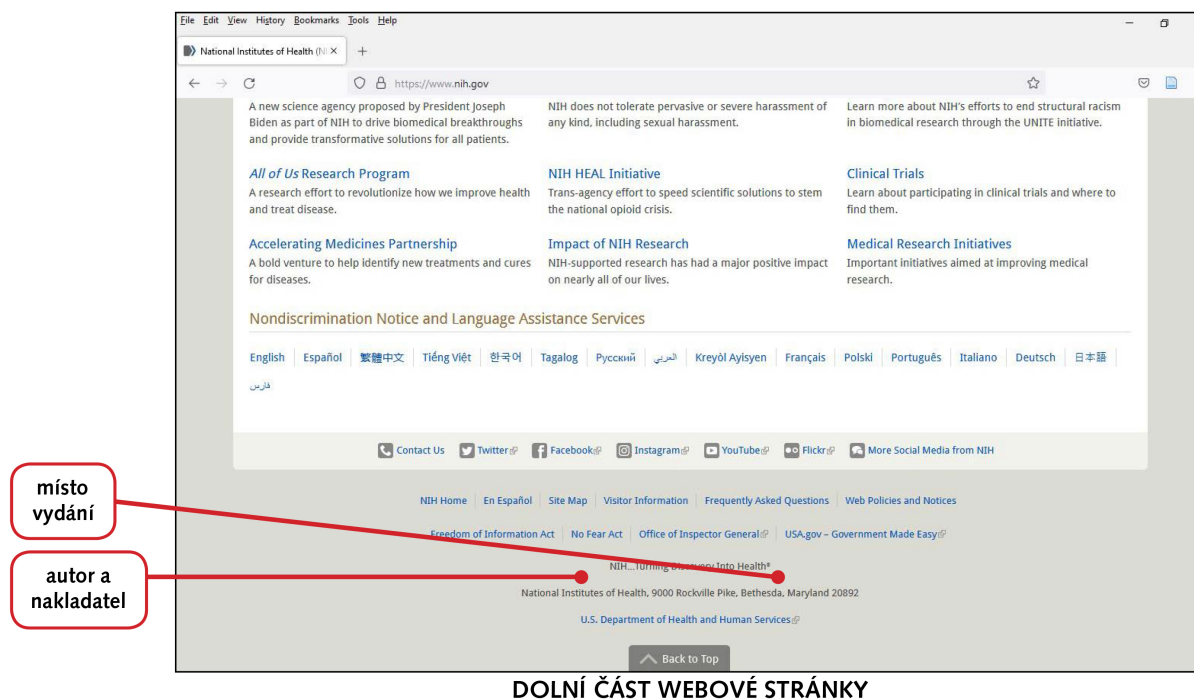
File Edit View History Bookmarks Tools Help

National Institutes of Health (N ×

https://www.nih.gov

A new science agency proposed by President Joseph Biden as part of NIH to drive biomedical breakthroughs and provide transformative solutions for all patients.

NIH does not tolerate pervasive or severe harassment of any kind, including sexual harassment.

Learn more about NIH's efforts to end structural racism in biomedical research through the UNITE initiative.

All of Us Research Program
A research effort to revolutionize how we improve health and treat disease.

NIH HEAL Initiative
Trans-agency effort to speed scientific solutions to stem the national opioid crisis.

Clinical Trials
Learn about participating in clinical trials and where to find them.

Accelerating Medicines Partnership
A bold venture to help identify new treatments and cures for diseases.

Impact of NIH Research
NIH-supported research has had a major positive impact on nearly all of our lives.

Medical Research Initiatives
Important initiatives aimed at improving medical research.

Nondiscrimination Notice and Language Assistance Services

English | Español | 繁體中文 | Tiếng Việt | 한국어 | Tagalog | Русский | العربي | Kreyòl Ayisyen | Français | Polski | Português | Italiano | Deutsch | 日本語 | فارسی

Contact Us | Twitter | Facebook | Instagram | YouTube | Flickr | More Social Media from NIH

místo vydání

NIH Home | En Español | Site Map | Visitor Information | Frequently Asked Questions | Web Policies and Notices

Freedom of Information Act | No Fear Act | Office of Inspector General | USA.gov – Government Made Easy

autor a nakladatel

NIH...Turning Discovery Into Health®

National Institutes of Health, 9000 Rockville Pike, Bethesda, Maryland 20892

U.S. Department of Health and Human Services

Back to Top

DOLNÍ ČÁST WEBOVÉ STRÁNKY